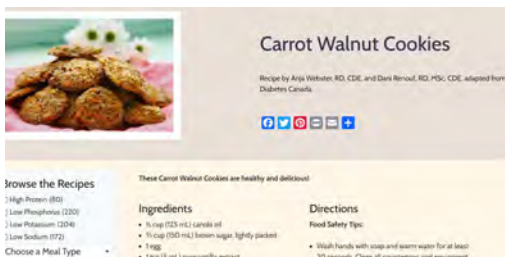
Carrot Walnut Cookies

Recipe by Anja Webster, RD, CDE, and Dani Renouf, RD, MSc, CDE, adapted from Diabetes Canada.

Browse the Recipes

High Protein (80)
Low Phosphorus (220)
Low Potassium (204)
Low Sodium (172)
Choose a Meal Type

These Carrot Walnut Cookies are healthy and delicious!

Ingredients

• ½ cup (125 mL) canola oil
• ⅔ cup (150 mL) brown sugar, lightly packed
• 1 egg
• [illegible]

Directions

Food Safety Tips:

• Wash hands with soap and warm water for at least 20 seconds. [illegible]